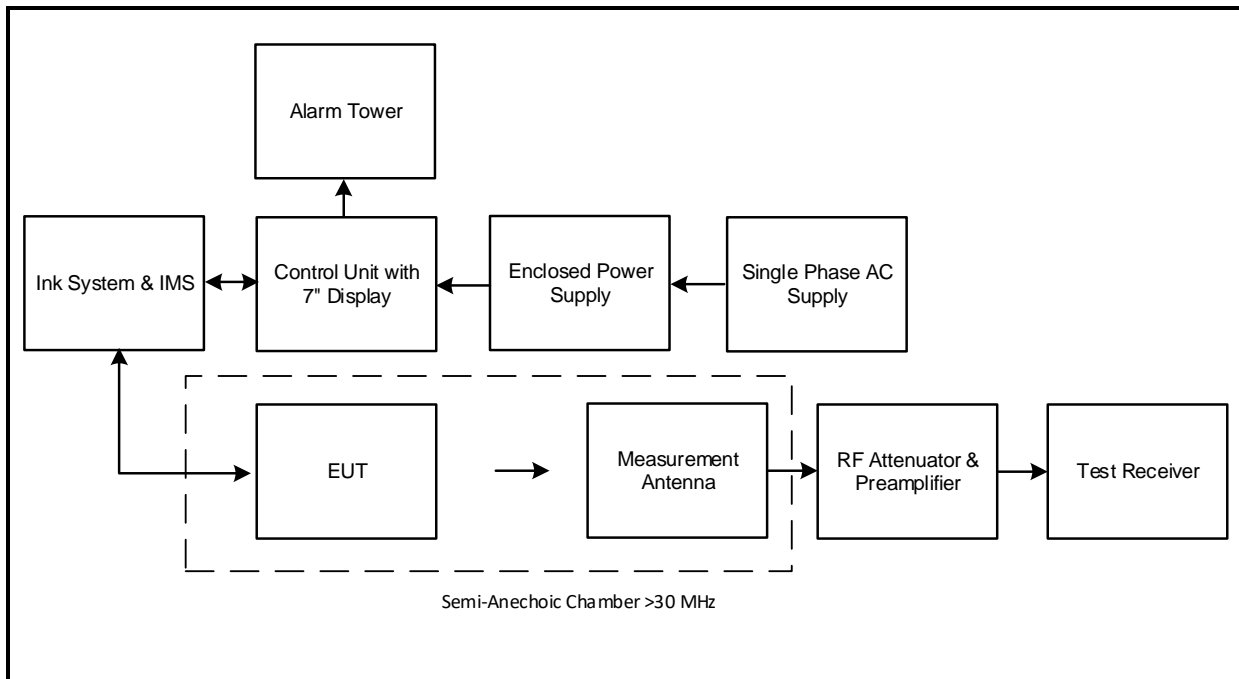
Alarm Tower

Ink System & IMS

Control Unit with 7" Display

Enclosed Power Supply

Single Phase AC Supply

EUT

Measurement Antenna

RF Attenuator & Preamplifier

Test Receiver

Semi-Anechoic Chamber >30 MHz